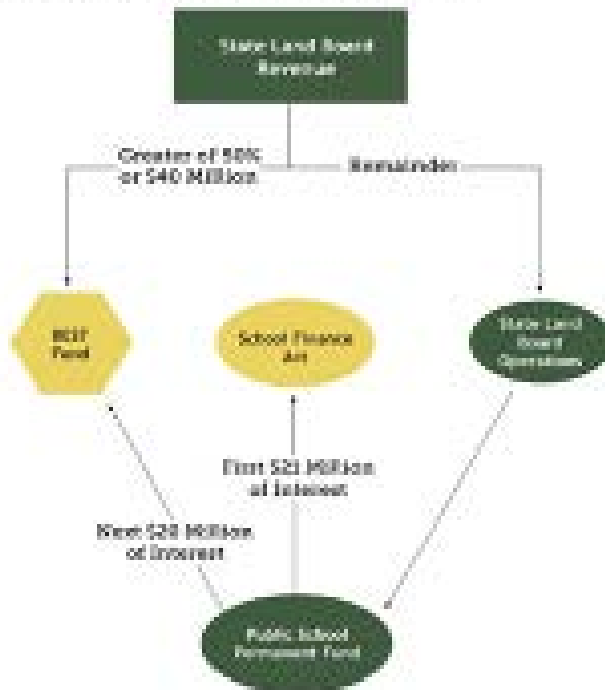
State Land Board Revenue

Greater of 50% or $40 Million

Remainder

BEST Fund

School Finance Act

State Land Board Operations

First $21 Million of Interest

Next $20 Million of Interest

Public School Permanent Fund